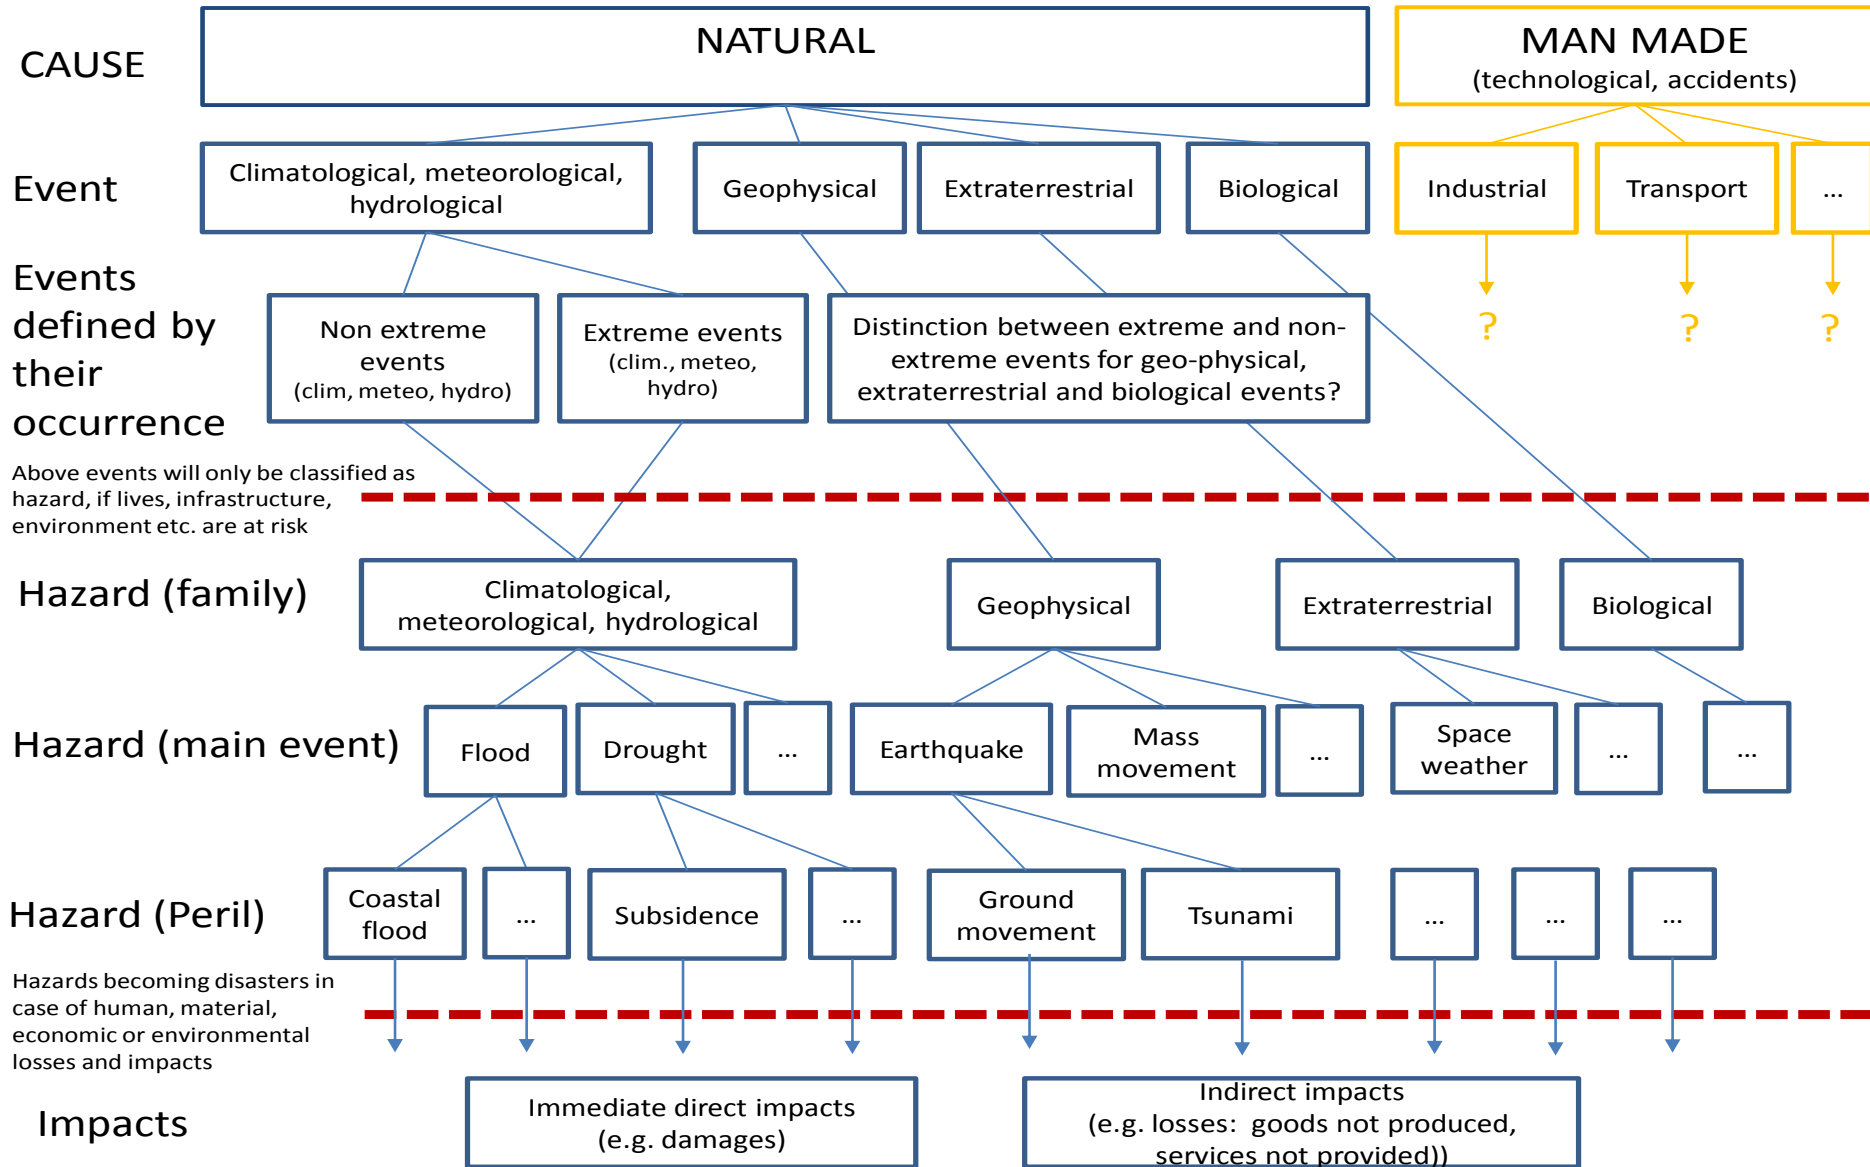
CAUSE

NATURAL

MAN MADE
(technological, accidents)

Event

Climatological, meteorological, hydrological

Geophysical

Extraterrestrial

Biological

Industrial

Transport

...

Events defined by their occurrence

Non extreme events
(clim, meteo, hydro)

Extreme events
(clim., meteo, hydro)

Distinction between extreme and non-extreme events for geo-physical, extraterrestrial and biological events?

?

?

?

Above events will only be classified as hazard, if lives, infrastructure, environment etc. are at risk

Hazard (family)

Climatological, meteorological, hydrological

Geophysical

Extraterrestrial

Biological

Hazard (main event)

Flood

Drought

...

Earthquake

Mass movement

...

Space weather

...

...

Hazard (Peril)

Coastal flood

...

Subsidence

...

Ground movement

Tsunami

...

...

...

Hazards becoming disasters in case of human, material, economic or environmental losses and impacts

Impacts

Immediate direct impacts
(e.g. damages)

Indirect impacts
(e.g. losses: goods not produced, services not provided))